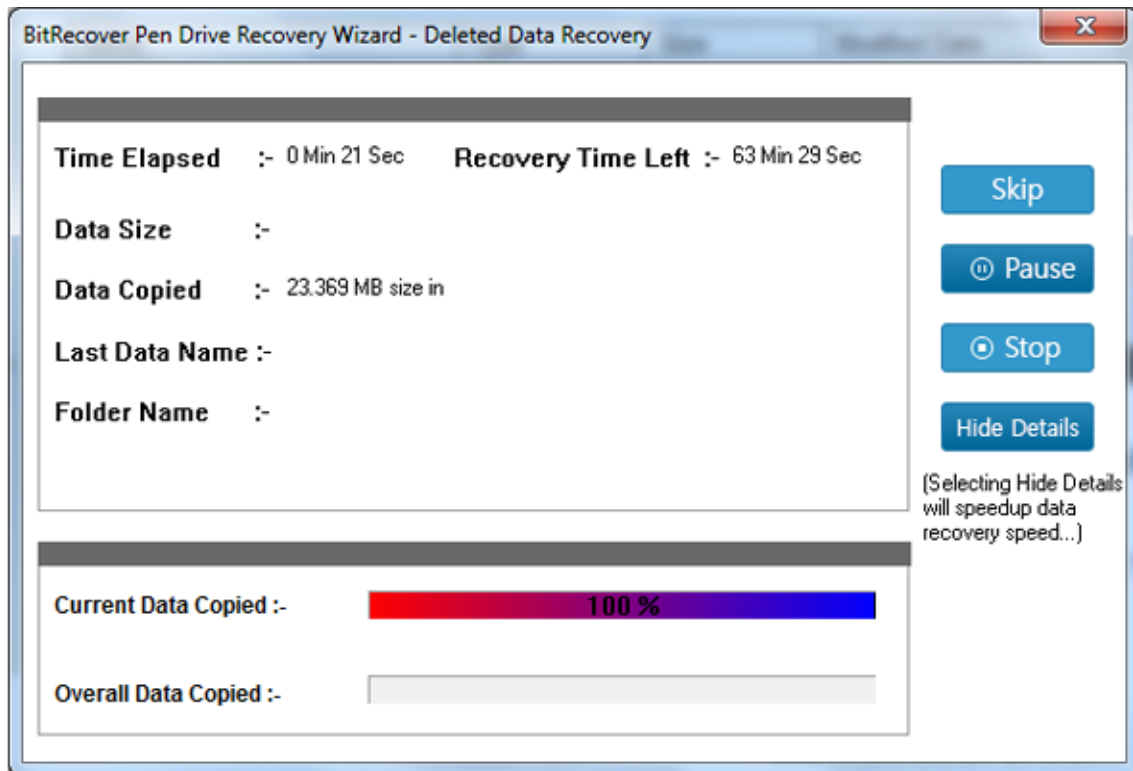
BitRecover Pen Drive Recovery Wizard - Deleted Data Recovery

Time Elapsed :- 0 Min 21 Sec Recovery Time Left :- 63 Min 29 Sec

Data Size :-

Data Copied :- 23.369 MB size in

Last Data Name :-

Folder Name :-

Skip

Pause

Stop

Hide Details

(Selecting Hide Details will speedup data recovery speed...)

Current Data Copied :- 100 %

Overall Data Copied :-